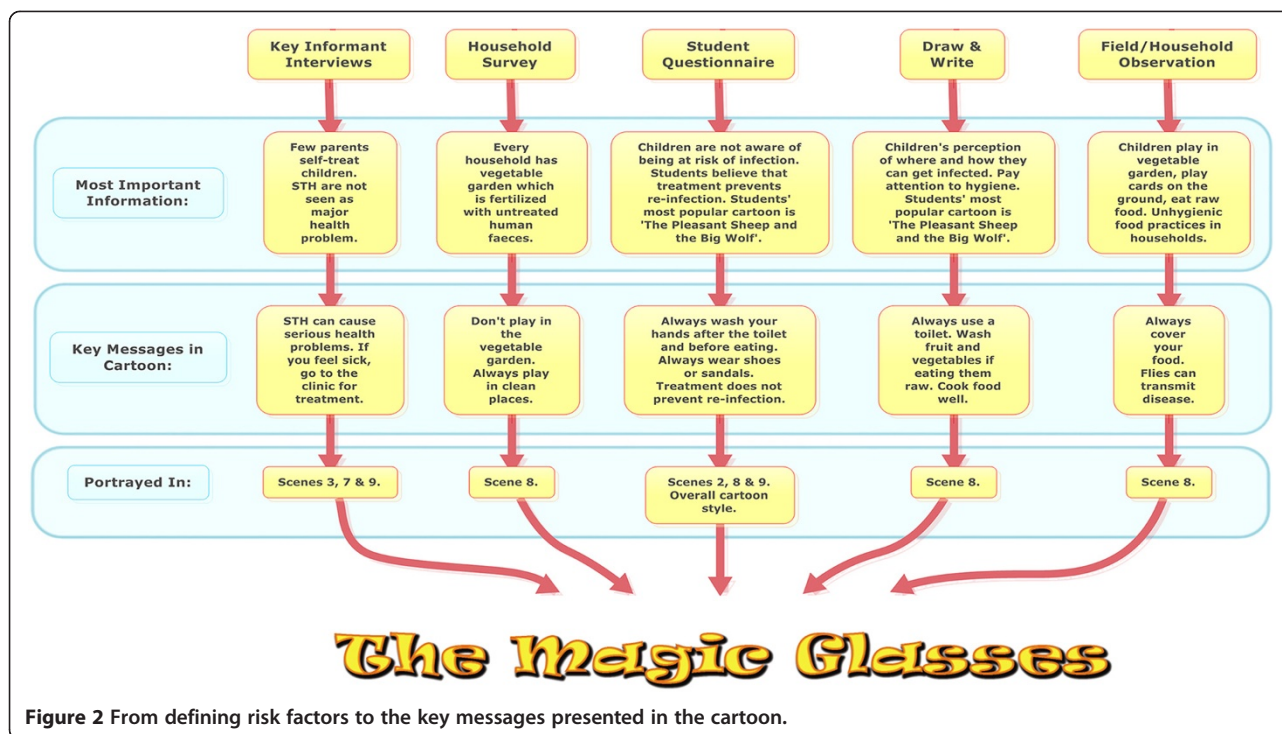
Key Informant Interviews

Household Survey

Student Questionnaire

Draw & Write

Field/Household Observation

Most Important Information:

Few parents self-treat children. STH are not seen as major health problem.

Every household has vegetable garden which is fertilized with untreated human faeces.

Children are not aware of being at risk of infection. Students believe that treatment prevents re-infection. Students' most popular cartoon is 'The Pleasant Sheep and the Big Wolf'.

Children's perception of where and how they can get infected. Pay attention to hygiene. Students' most popular cartoon is 'The Pleasant Sheep and the Big Wolf'.

Children play in vegetable garden, play cards on the ground, eat raw food. Unhygienic food practices in households.

Key Messages in Cartoon:

STH can cause serious health problems. If you feel sick, go to the clinic for treatment.

Don't play in the vegetable garden. Always play in clean places.

Always wash your hands after the toilet and before eating. Always wear shoes or sandals. Treatment does not prevent re-infection.

Always use a toilet. Wash fruit and vegetables if eating them raw. Cook food well.

Always cover your food. Flies can transmit disease.

Portrayed In:

Scenes 3, 7 & 9.

Scene 8.

Scenes 2, 8 & 9. Overall cartoon style.

Scene 8.

Scene 8.

The Magic Glasses

**Figure 2** From defining risk factors to the key messages presented in the cartoon.